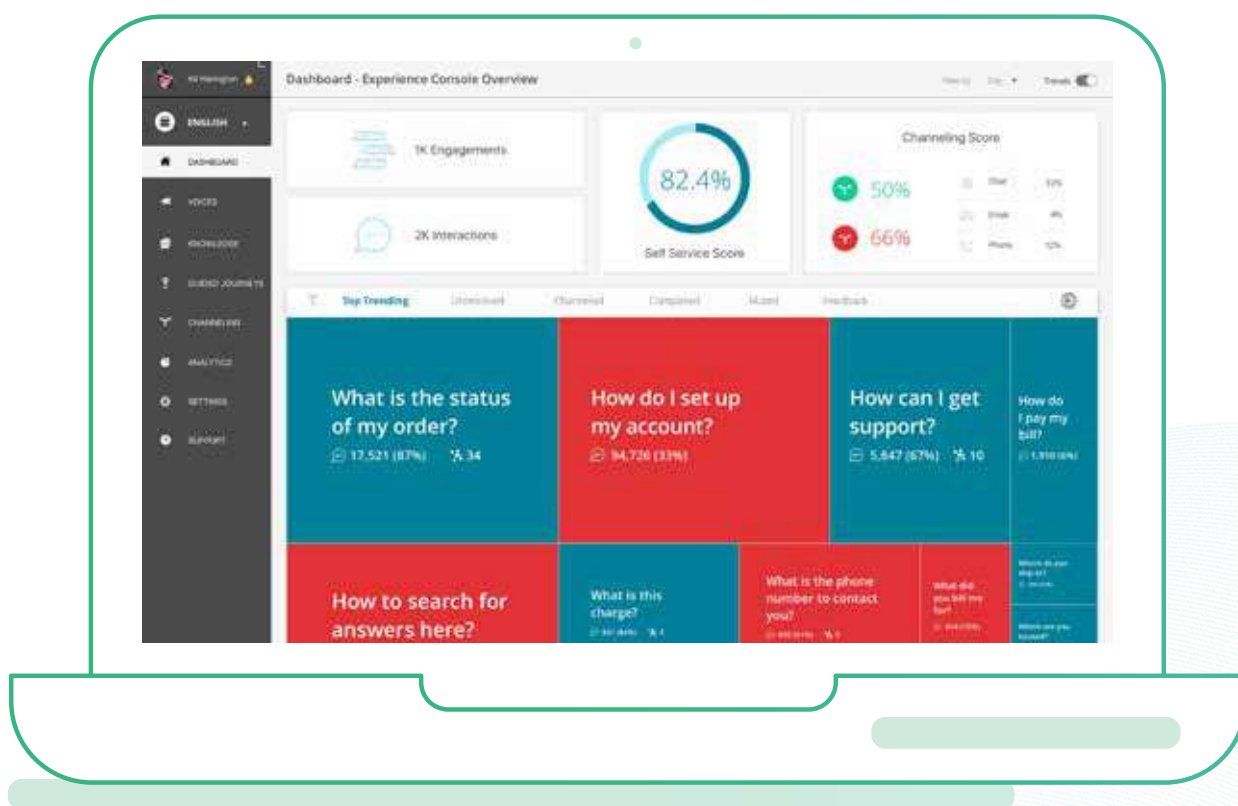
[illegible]

ENGLISH

DASHBOARD

VOICES

KNOWLEDGE

GUIDED JOURNEYS

CHANNELING

ANALYTICS

SETTINGS

SUPPORT

Dashboard - Experience Console Overview

Trends

1K Engagements

2K Interactions

82.4%

Self Service Score

Channeling Score

50%

66%

Chat

Email

Phone

Top Trending

What is the status of my order?

17,521 (87%) 34

How do I set up my account?

94,726 (33%)

How can I get support?

5,847 (67%) 10

How do I pay my bill?

How to search for answers here?

What is this charge?

What is the phone number to contact you?

What did you bill me for?